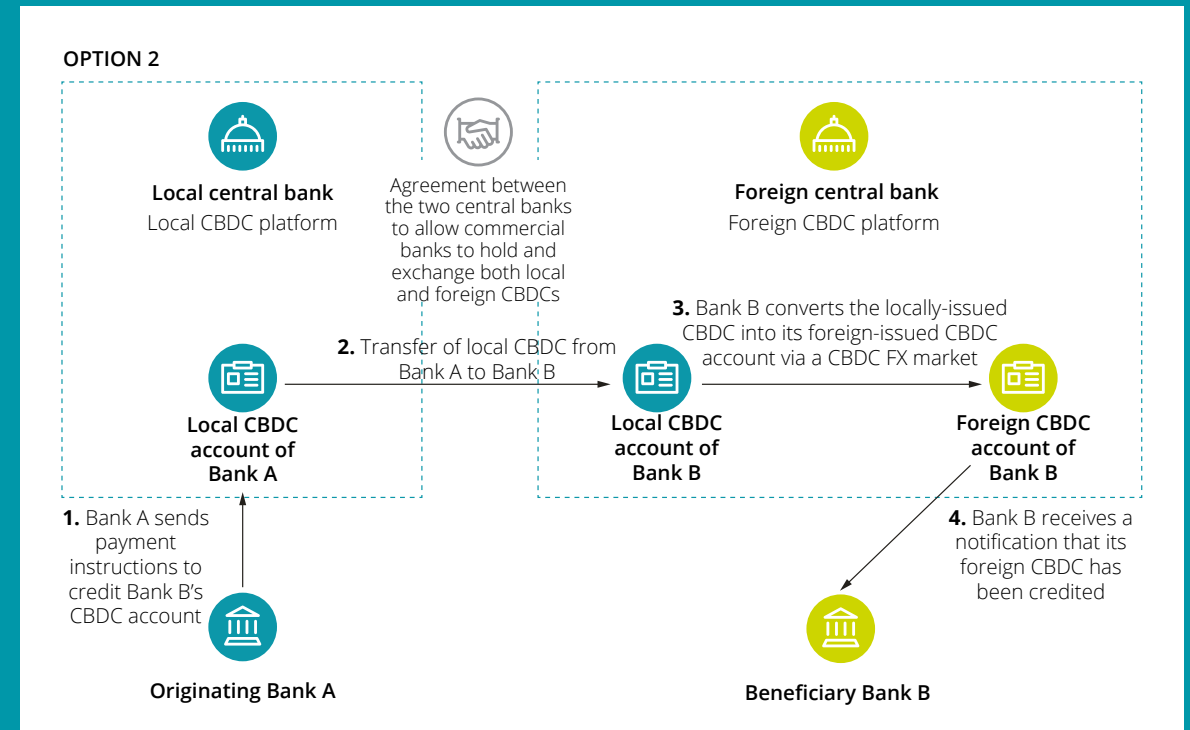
OPTION 2

Local central bank
Local CBDC platform

Agreement between the two central banks to allow commercial banks to hold and exchange both local and foreign CBDCs

Foreign central bank
Foreign CBDC platform

**2.** Transfer of local CBDC from Bank A to Bank B

**3.** Bank B converts the locally-issued CBDC into its foreign-issued CBDC account via a CBDC FX market

Local CBDC account of Bank A

Local CBDC account of Bank B

Foreign CBDC account of Bank B

**1.** Bank A sends payment instructions to credit Bank B's CBDC account

**4.** Bank B receives a notification that its foreign CBDC has been credited

Originating Bank A

Beneficiary Bank B